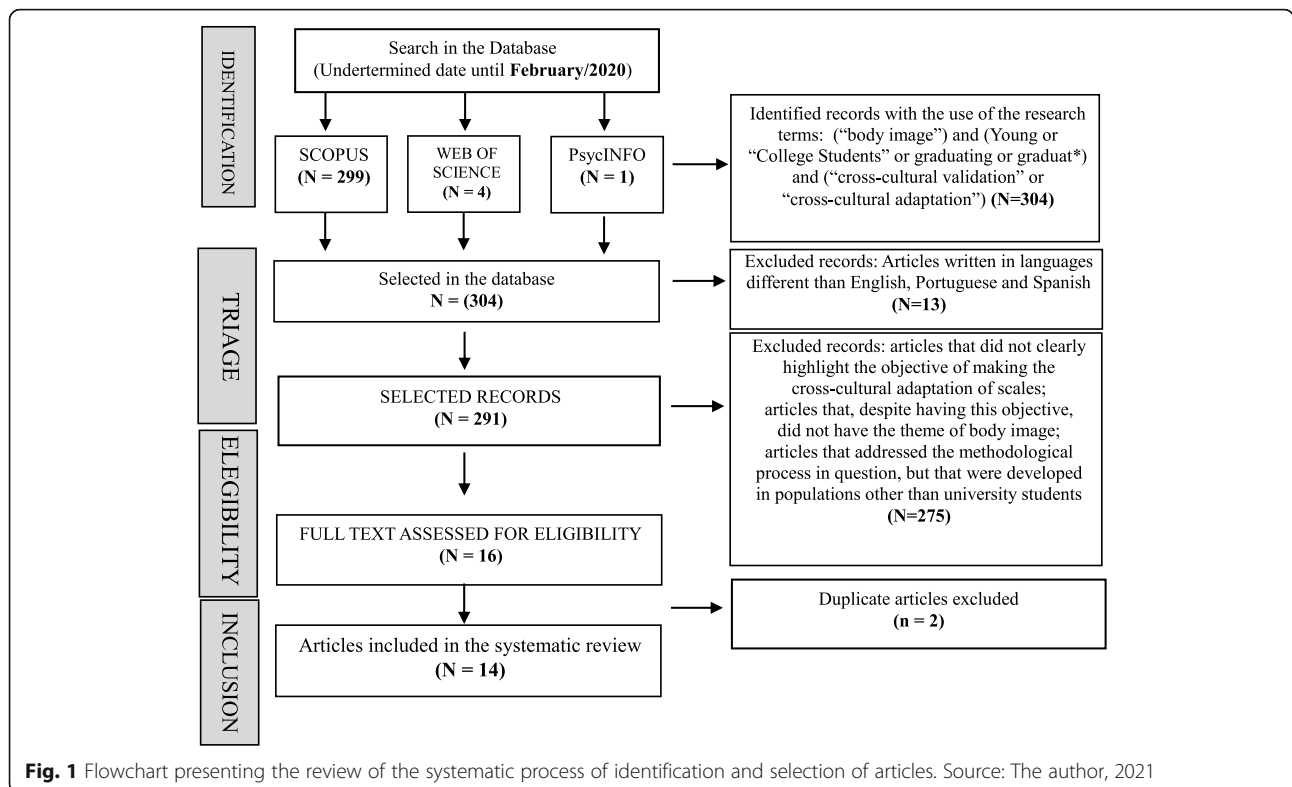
IDENTIFICATION

Search in the Database (Undertermined date until **February/2020**)

SCOPUS **(N = 299)**

WEB OF SCIENCE **(N = 4)**

PsycINFO **(N = 1)**

Identified records with the use of the research terms: ("body image") and (Young or "College Students" or graduating or graduat*) and ("cross-cultural validation" or "cross-cultural adaptation") **(N=304)**

TRIAGE

Selected in the database **N = (304)**

Excluded records: Articles written in languages different than English, Portuguese and Spanish **(N=13)**

SELECTED RECORDS **(N = 291)**

Excluded records: articles that did not clearly highlight the objective of making the cross-cultural adaptation of scales; articles that, despite having this objective, did not have the theme of body image; articles that addressed the methodological process in question, but that were developed in populations other than university students **(N=275)**

ELEGIBILITY

FULL TEXT ASSESSED FOR ELIGIBILITY **(N = 16)**

INCLUSION

Articles included in the systematic review **(N = 14)**

Duplicate articles excluded **(n = 2)**

**Fig. 1** Flowchart presenting the review of the systematic process of identification and selection of articles. Source: The author, 2021